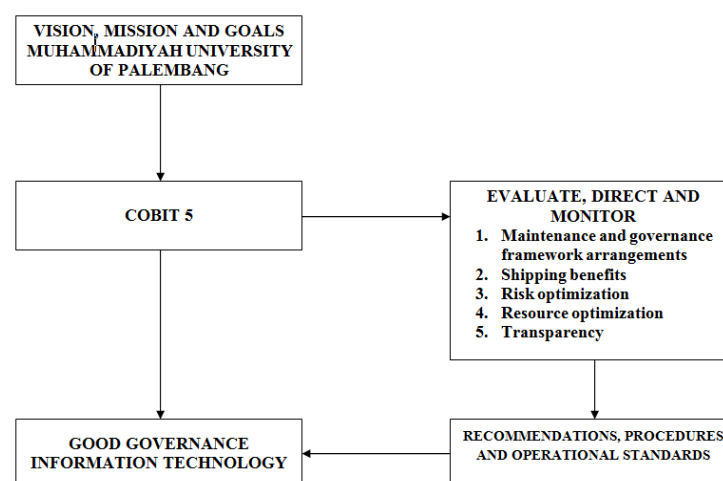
VISION, MISSION AND GOALS MUHAMMADIYAH UNIVERSITY OF PALEMBANG

COBIT 5

EVALUATE, DIRECT AND MONITOR
1. Maintenance and governance framework arrangements
2. Shipping benefits
3. Risk optimization
4. Resource optimization
5. Transparency

GOOD GOVERNANCE INFORMATION TECHNOLOGY

RECOMMENDATIONS, PROCEDURES AND OPERATIONAL STANDARDS